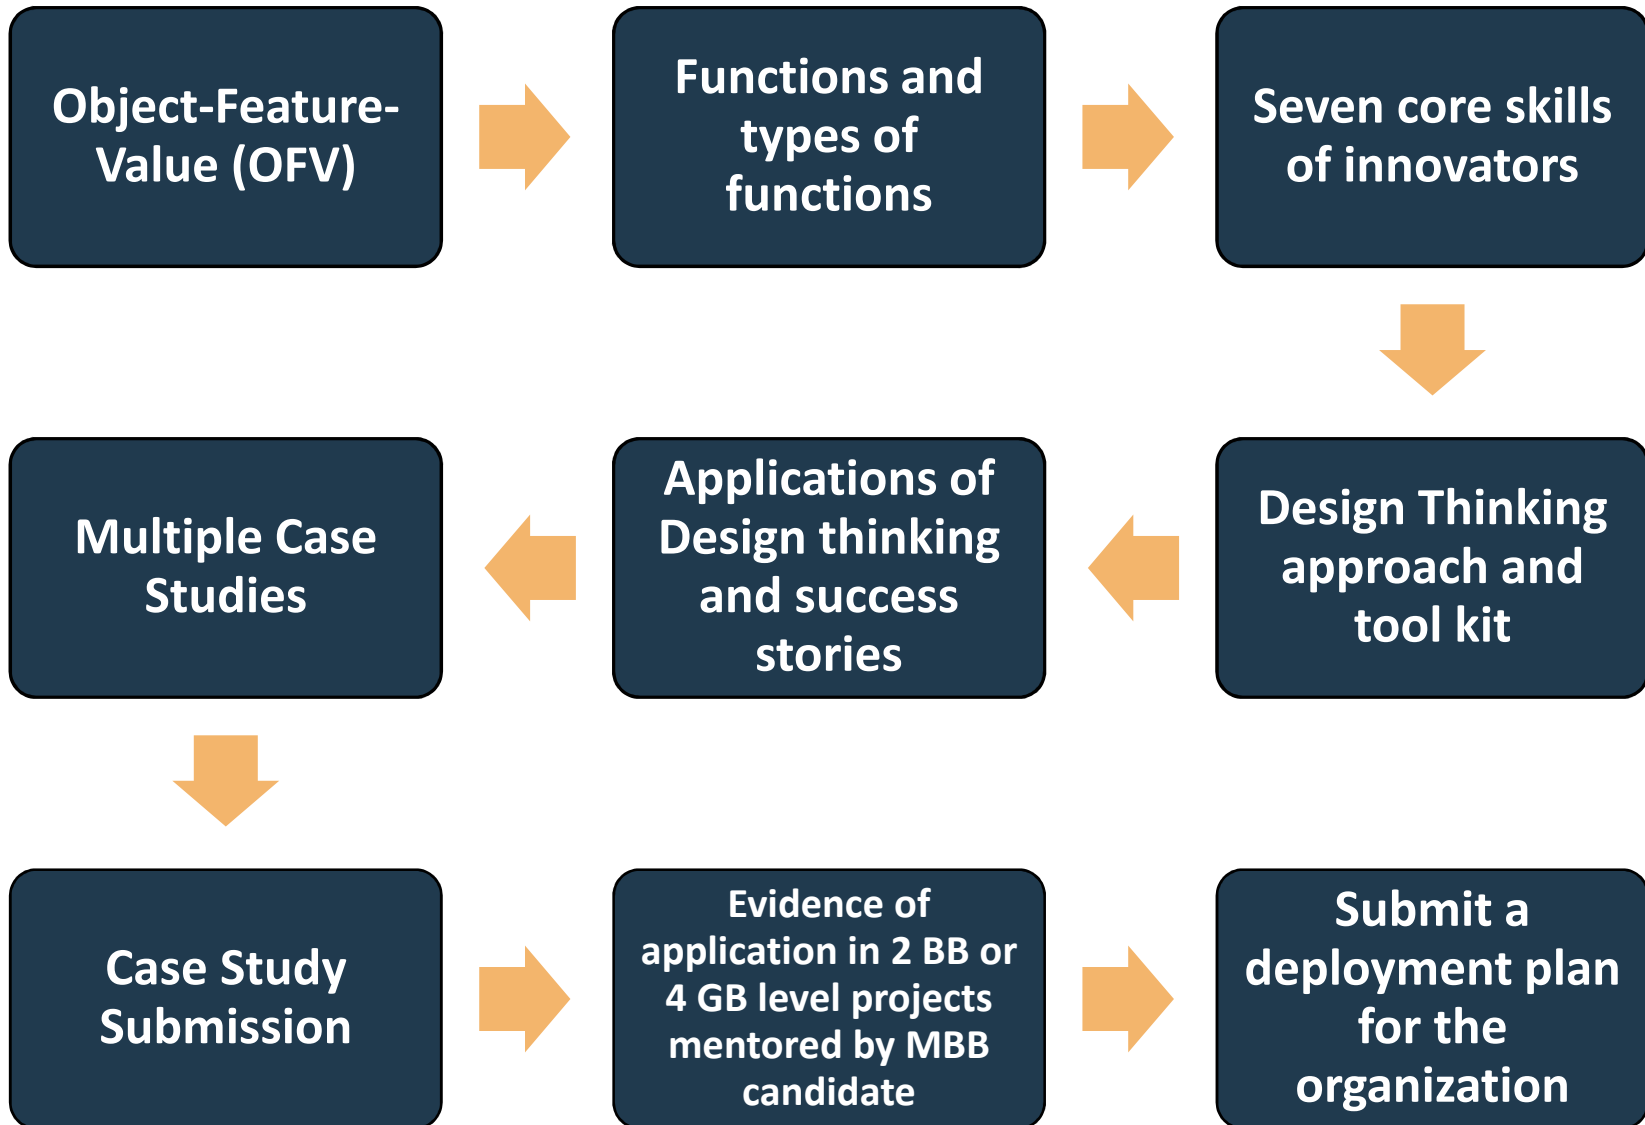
Object-Feature-Value (OFV)

Functions and types of functions

Seven core skills of innovators

Design Thinking approach and tool kit

Applications of Design thinking and success stories

Multiple Case Studies

Case Study Submission

Evidence of application in 2 BB or 4 GB level projects mentored by MBB candidate

Submit a deployment plan for the organization